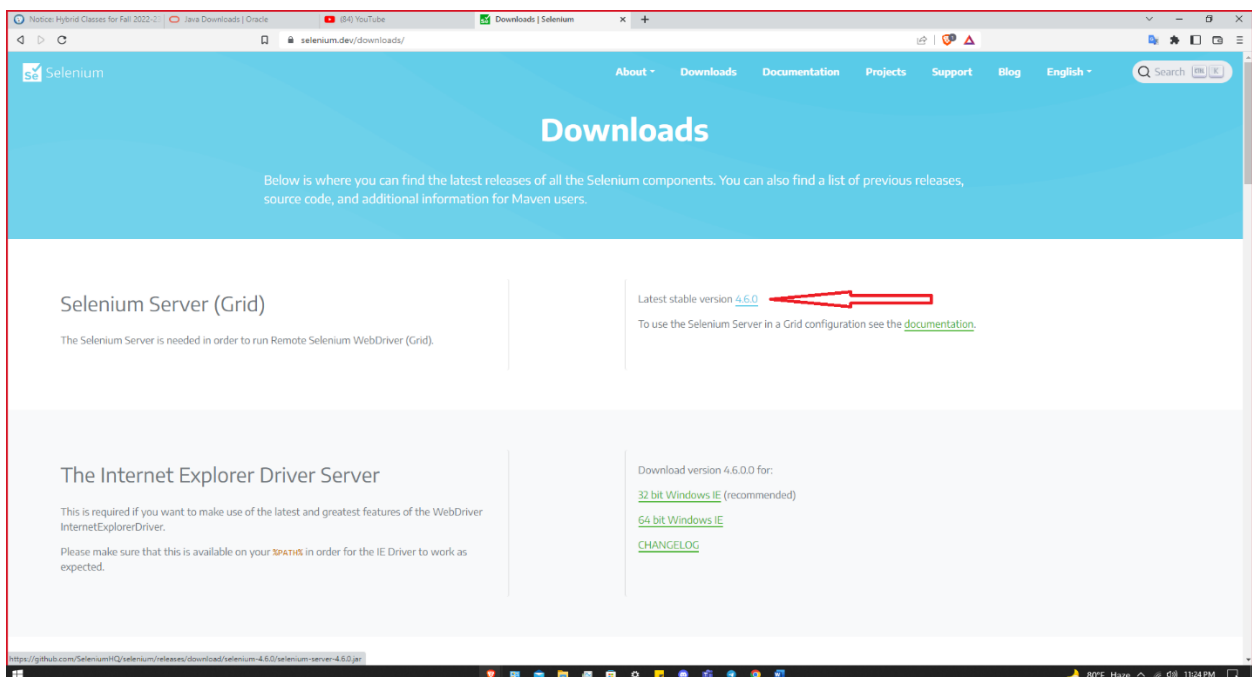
Notice: Hybrid Classes for Fall 2022-2: | Java Downloads | Oracle | (84) YouTube | Downloads | Selenium

selenium.dev/downloads/

Selenium

About Downloads Documentation Projects Support Blog English

Search

Downloads

Below is where you can find the latest releases of all the Selenium components. You can also find a list of previous releases, source code, and additional information for Maven users.

Selenium Server (Grid)

The Selenium Server is needed in order to run Remote Selenium WebDriver (Grid).

Latest stable version 4.6.0

To use the Selenium Server in a Grid configuration see the documentation.

The Internet Explorer Driver Server

This is required if you want to make use of the latest and greatest features of the WebDriver InternetExplorerDriver.

Please make sure that this is available on your $PATH% in order for the IE Driver to work as expected.

Download version 4.6.0.0 for:

32 bit Windows IE (recommended)

64 bit Windows IE

CHANGELOG

https://github.com/SeleniumHQ/selenium/releases/download/selenium-4.6.0/selenium-server-4.6.0.jar

80°F Haze 11:24 PM